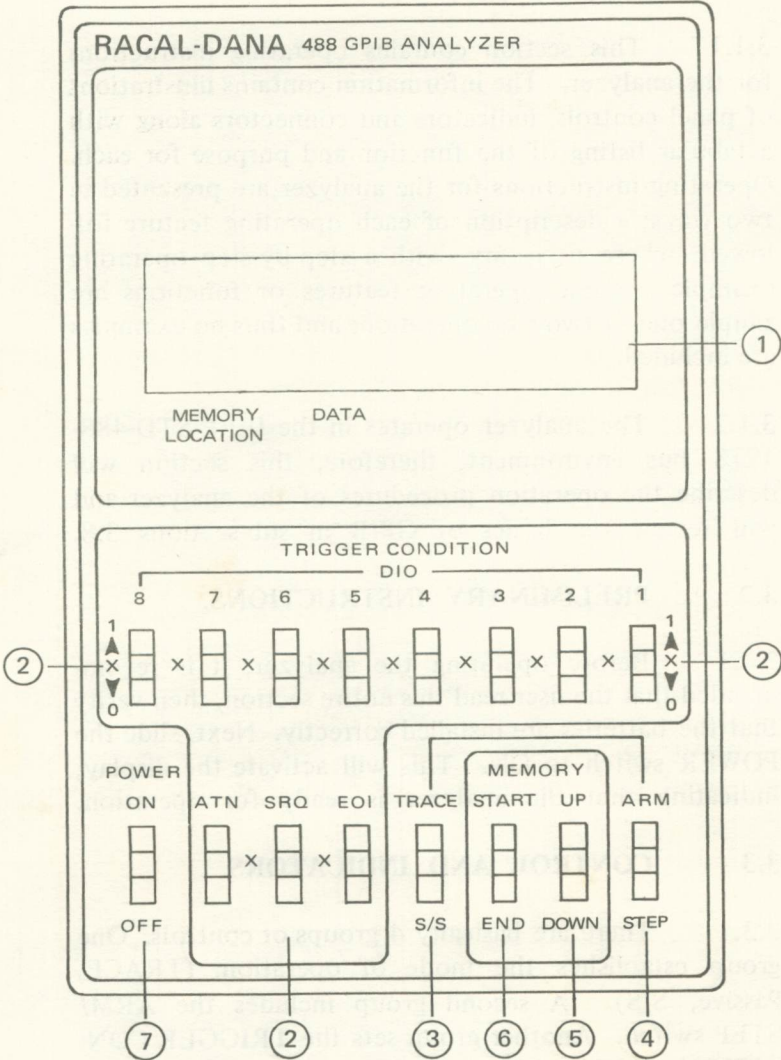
RACAL-DANA 488 GPIB ANALYZER

1

MEMORY LOCATION DATA

TRIGGER CONDITION
DIO
8 7 6 5 4 3 2 1

1 X 0
X X X X X X X
1 X 0

2
2

POWER
ON OFF

ATN X SRQ X EOI

TRACE S/S

MEMORY
START END
UP DOWN

ARM STEP

7 2 3 6 5 4